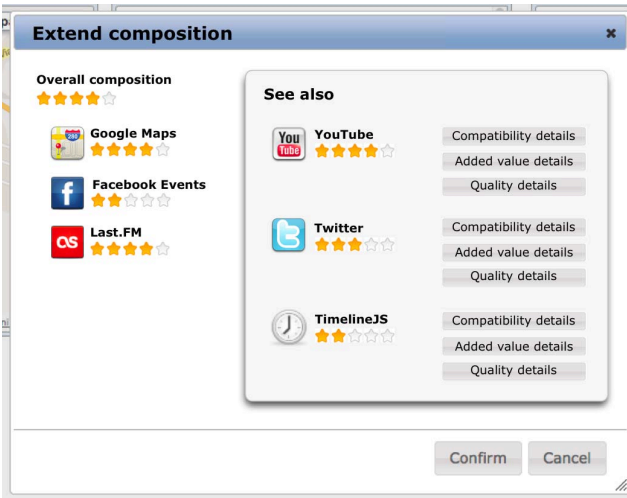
Extend composition

×

Overall composition

Google Maps

Facebook Events

Last.FM

See also

YouTube

Compatibility details

Added value details

Quality details

Twitter

Compatibility details

Added value details

Quality details

TimelineJS

Compatibility details

Added value details

Quality details

Confirm

Cancel